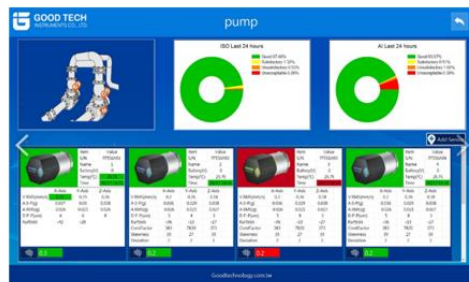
GOOD TECH INSTRUMENTS CO., LTD.

pump

ISO Last 24 hours

Good 97.60%
Satisfactory 1.20%
Unsatisfactory 0.70%
Unacceptable 0.50%

AI Last 24 hours

Good 95.97%
Satisfactory 0.51%
Unsatisfactory 1.50%
Unacceptable 2.00%

Add Sensor

| Item | Value |
|---|---|
| S/N | TPSSA066 |
| Name | 1 |
| Battery(V) | 3 |
| Temp(°C) | 25.75 |
| Time | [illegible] |

| Item | Value |
|---|---|
| S/N | TPSSA066 |
| Name | 2 |
| Battery(V) | 3 |
| Temp(°C) | 25.75 |
| Time | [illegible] |

| Item | Value |
|---|---|
| S/N | TPSSA066 |
| Name | 3 |
| Battery(V) | 3 |
| Temp(°C) | 25.75 |
| Time | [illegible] |

| Item | Value |
|---|---|
| S/N | TPSSA066 |
| Name | 4 |
| Battery(V) | 3 |
| Temp(°C) | 25.75 |
| Time | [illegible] |

X-Axis Y-Axis Z-Axis
V-RMS(mm/s)
A-P(g)
A-RMS(g)
D-P (Um)
Kurtosis
CrestFactor
Skewness
Deviation

0.2
0.2
0.2
0.2

Goodtechnology.com.tw